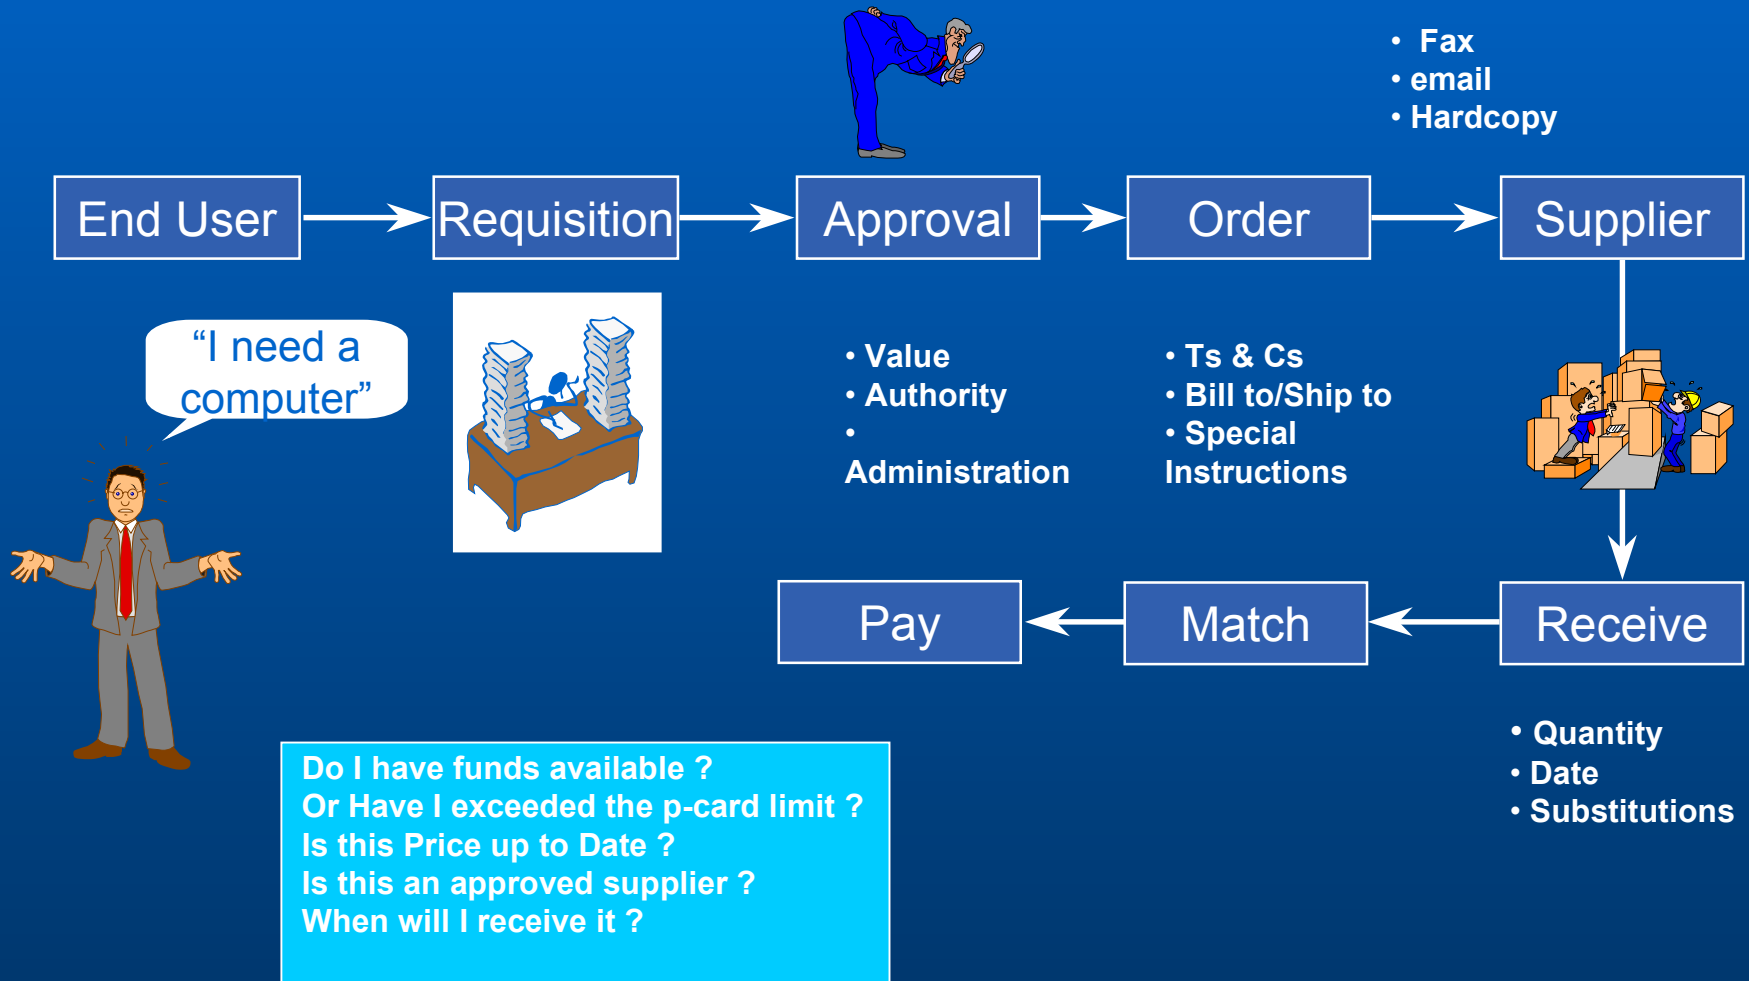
• Fax
• email
• Hardcopy

End User

Requisition

Approval

Order

Supplier

“I need a computer”

• Value
• Authority
• Administration

• Ts & Cs
• Bill to/Ship to
• Special Instructions

Pay

Match

Receive

• Quantity
• Date
• Substitutions

Do I have funds available ?
Or Have I exceeded the p-card limit ?
Is this Price up to Date ?
Is this an approved supplier ?
When will I receive it ?